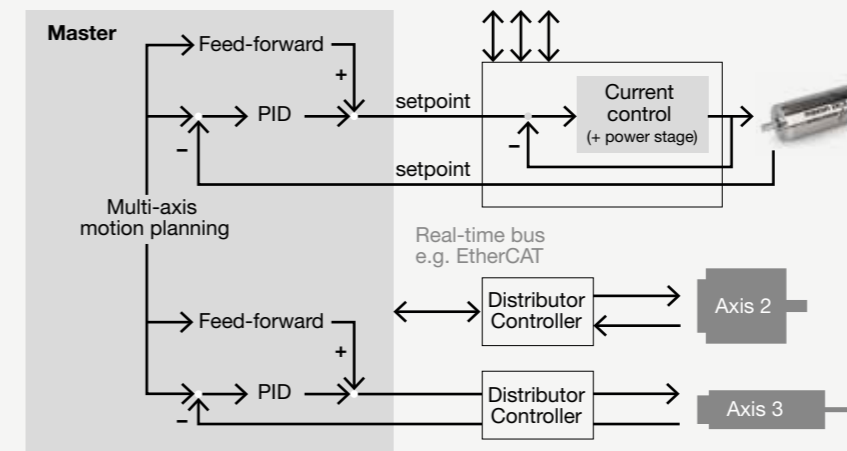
Master

Feed-forward

+

PID

–

setpoint

Current control (+ power stage)

–

setpoint

Multi-axis motion planning

Real-time bus e.g. EtherCAT

Feed-forward

+

PID

–

Distributor Controller

Axis 2

Distributor Controller

Axis 3